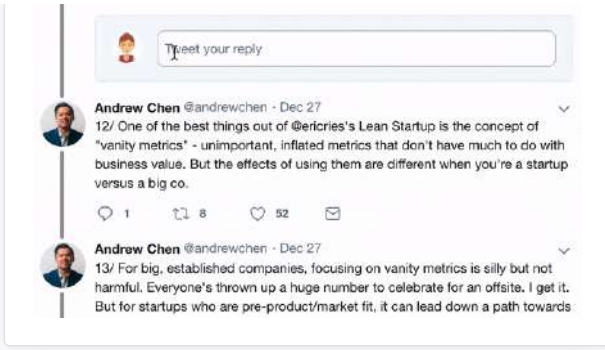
Tweet your reply

Andrew Chen @andrewchen · Dec 27
12/ One of the best things out of @ericries's Lean Startup is the concept of "vanity metrics" - unimportant, inflated metrics that don't have much to do with business value. But the effects of using them are different when you're a startup versus a big co.

1 8 52

Andrew Chen @andrewchen · Dec 27
13/ For big, established companies, focusing on vanity metrics is silly but not harmful. Everyone's thrown up a huge number to celebrate for an offsite. I get it. But for startups who are pre-product/market fit, it can lead down a path towards